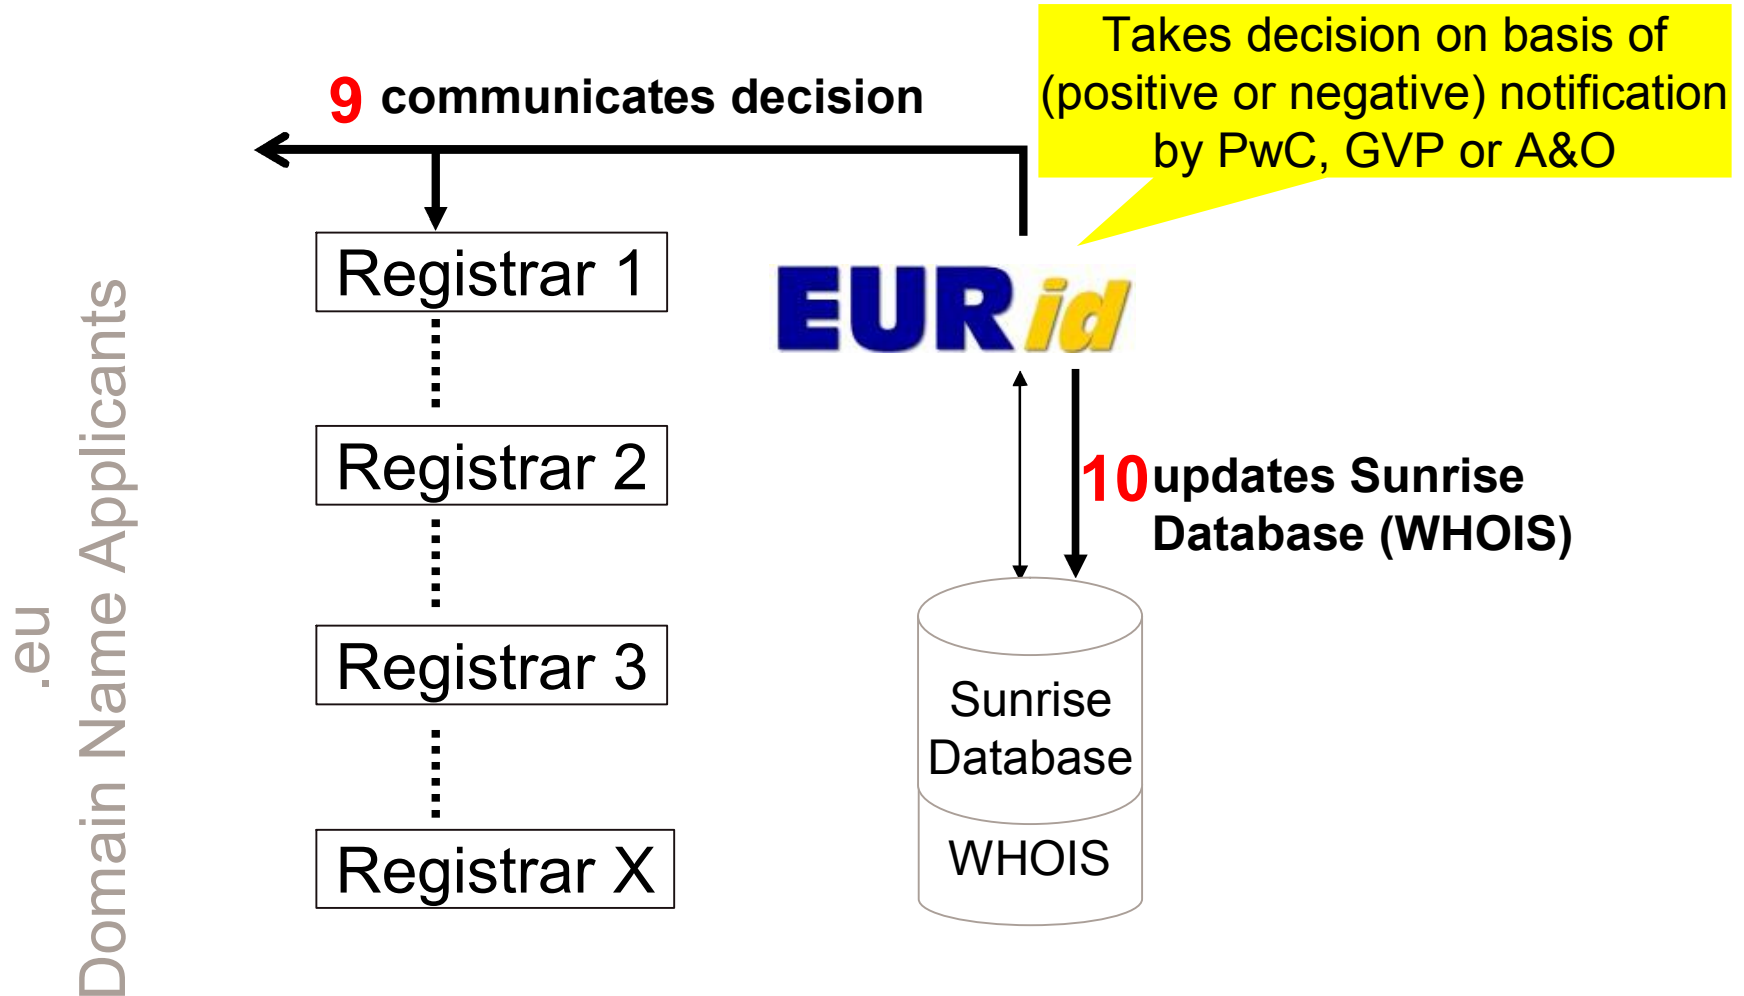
.eu
Domain Name Applicants

9 communicates decision

Takes decision on basis of (positive or negative) notification by PwC, GVP or A&O

Registrar 1

Registrar 2

Registrar 3

Registrar X

EURid

10 updates Sunrise Database (WHOIS)

Sunrise Database

WHOIS